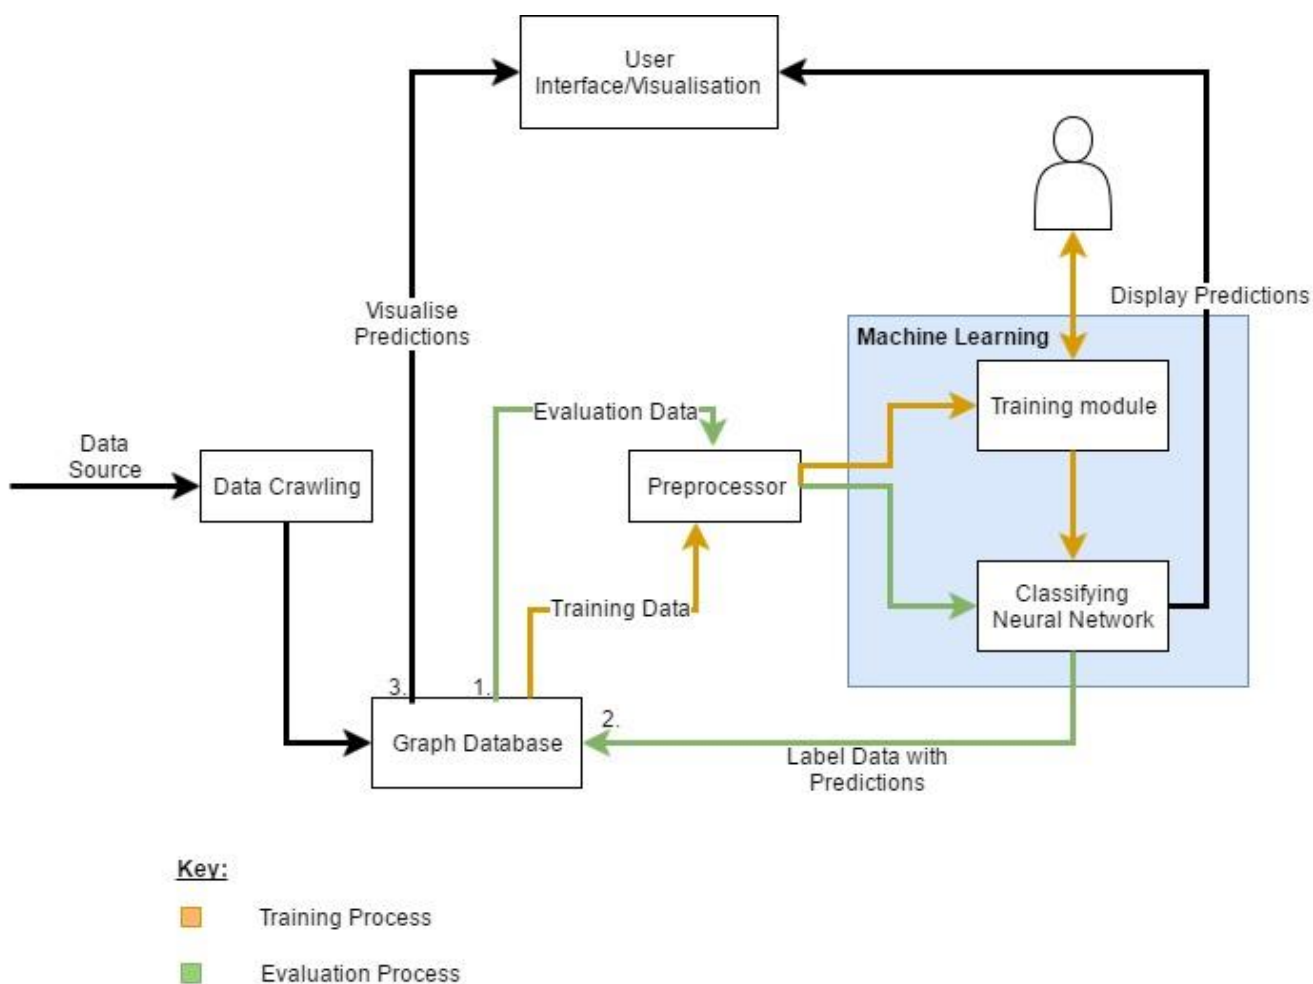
User Interface/Visualisation

Display Predictions

Machine Learning

Visualise Predictions

Training module

Evaluation Data

Data Source

Data Crawling

Preprocessor

Classifying Neural Network

Training Data

3.

1.

2.

Graph Database

Label Data with Predictions

Key:

Training Process

Evaluation Process